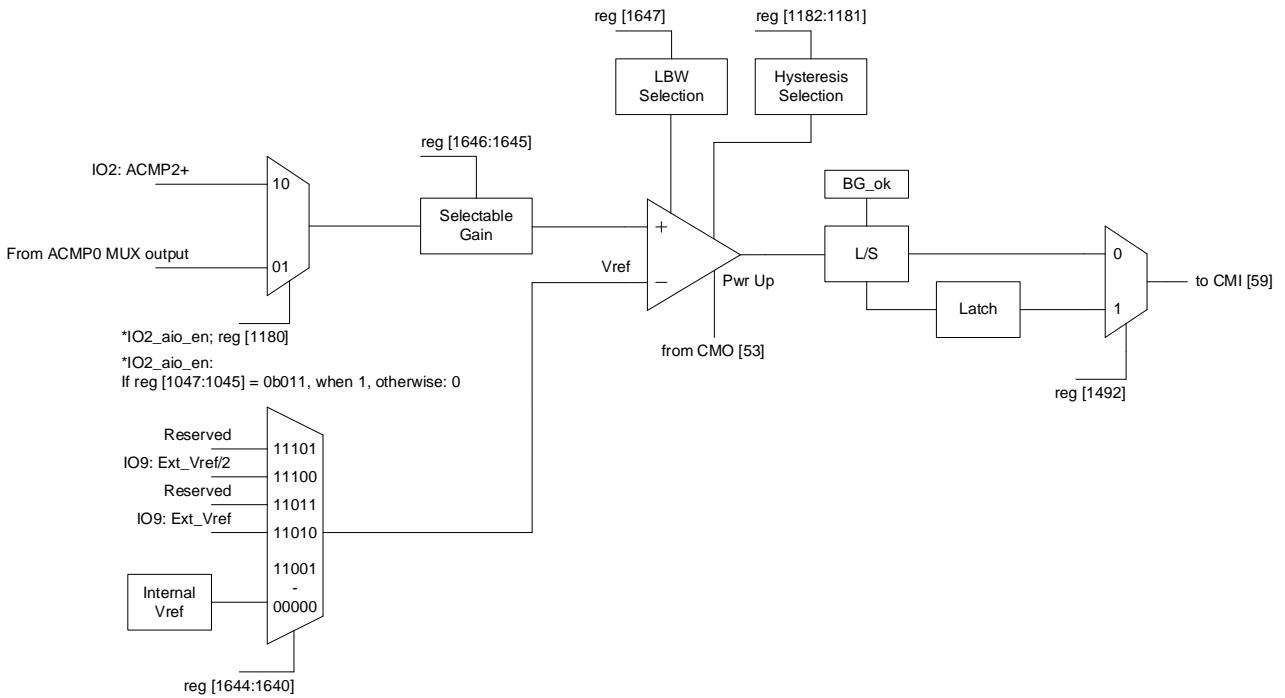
reg [1647]

reg [1182:1181]

LBW Selection

Hysteresis Selection

reg [1646:1645]

IO2: ACMP2+

10

From ACMP0 MUX output

01

Selectable Gain

+

−

Vref

Pwr Up

BG_ok

L/S

Latch

0

1

to CMI [59]

*IO2_aio_en; reg [1180]

from CMO [53]

*IO2_aio_en:
If reg [1047:1045] = 0b011, when 1, otherwise: 0

reg [1492]

Reserved

11101

IO9: Ext_Vref/2

11100

Reserved

11011

IO9: Ext_Vref

11010

Internal Vref

11001
-
00000

reg [1644:1640]